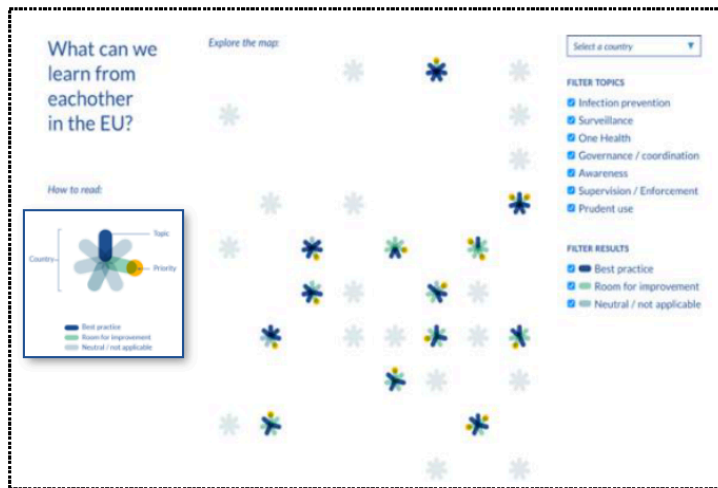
What can we learn from eachother in the EU?

How to read:

Country

Topic

Priority

Best practice
Room for improvement
Neutral / not applicable

Explore the map:

Select a country ▼

FILTER TOPICS
Infection prevention
Surveillance
One Health
Governance / coordination
Awareness
Supervision / Enforcement
Prudent use

FILTER RESULTS
Best practice
Room for improvement
Neutral / not applicable